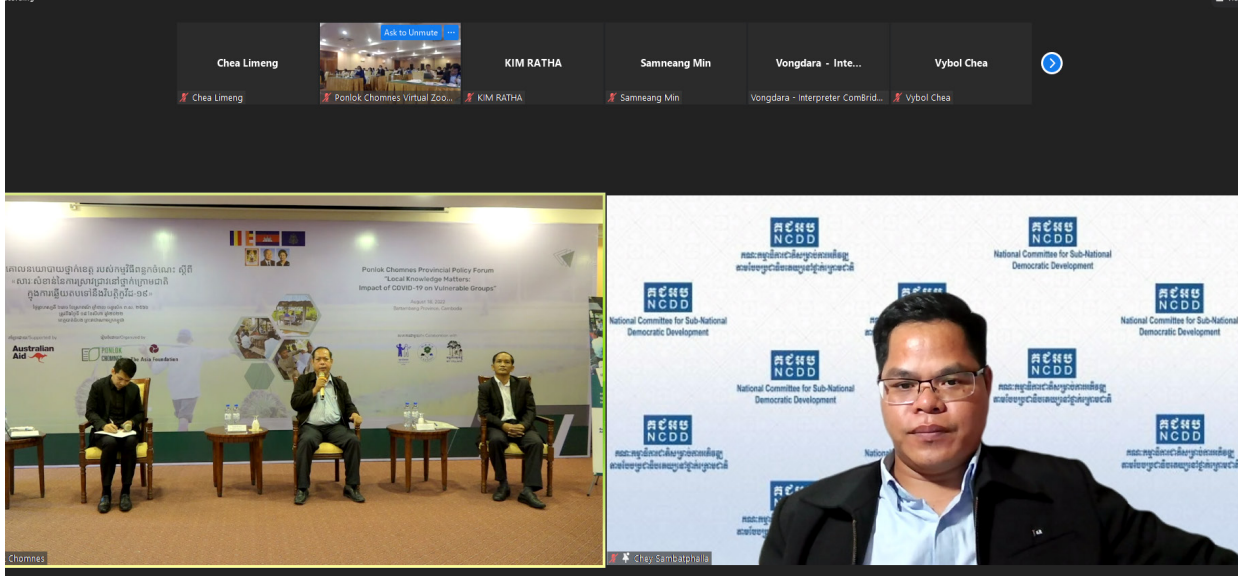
Chea Limeng

Chea Limeng

Ask to Unmute

Ponlok Chomnes Virtual Zoo...

KIM RATHA

KIM RATHA

Samneang Min

Samneang Min

Vongdara - Inte...

Vongdara - Interpreter ComBrid...

Vybol Chea

Vybol Chea

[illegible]

Ponlok Chomnes Provincial Policy Forum
"Local Knowledge Matters:
Impact of COVID-19 on Vulnerable Groups"

August 18, 2022
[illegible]

Supported by
Australian Aid

PONLOK CHOMNES
The Asia Foundation

Chomnes

គ.ជ.អ.ប
NCDD
National Committee for Sub-National Democratic Development

គ.ជ.អ.ប
NCDD
National Committee for Sub-National Democratic Development

គ.ជ.អ.ប
NCDD
National Committee for Sub-National Democratic Development

គ.ជ.អ.ប
NCDD
National Committee for Sub-National Democratic Development

គ.ជ.អ.ប
NCDD

គ.ជ.អ.ប
NCDD

គ.ជ.អ.ប
NCDD

Chey Sambathphalla